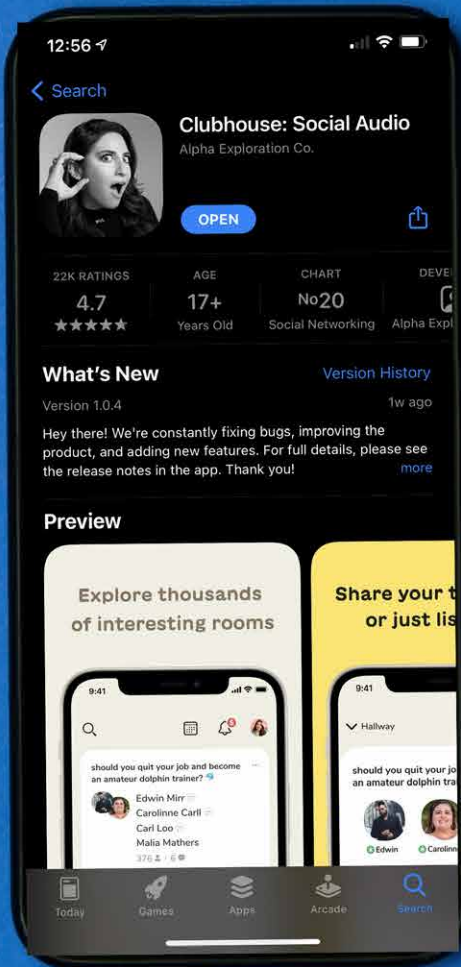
12:56

Search

Clubhouse: Social Audio

Alpha Exploration Co.

OPEN

22K RATINGS
4.7
★★★★★

AGE
17+
Years Old

CHART
No20
Social Networking

DEVE
Alpha Expl

What's New

Version History

Version 1.0.4

1w ago

Hey there! We're constantly fixing bugs, improving the product, and adding new features. For full details, please see the release notes in the app. Thank you!

more

Preview

Explore thousands of interesting rooms

9:41

should you quit your job and become an amateur dolphin trainer?

Edwin Mirr
Carolinne Carll
Carl Loo
Malia Mathers

376 / 6

Share your t or just lis

9:41

Hallway

should you quit your job an amateur dolphin train

Edwin
Carolinn

Today
Games
Apps
Arcade
Search